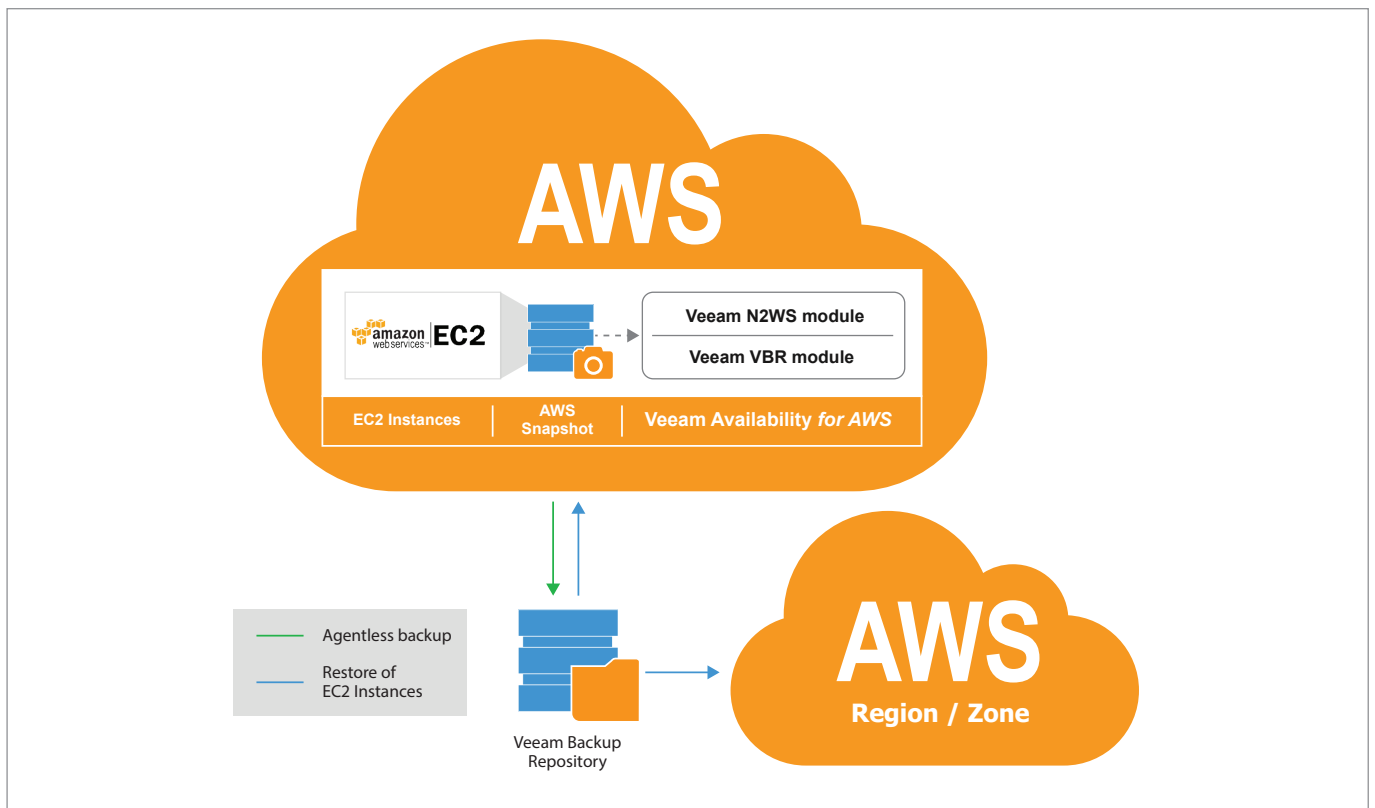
AWS

amazon web services™ EC2

Veeam N2WS module

Veeam VBR module

EC2 Instances

AWS Snapshot

Veeam Availability *for AWS*

Agentless backup

Restore of EC2 Instances

Veeam Backup Repository

AWS

Region / Zone